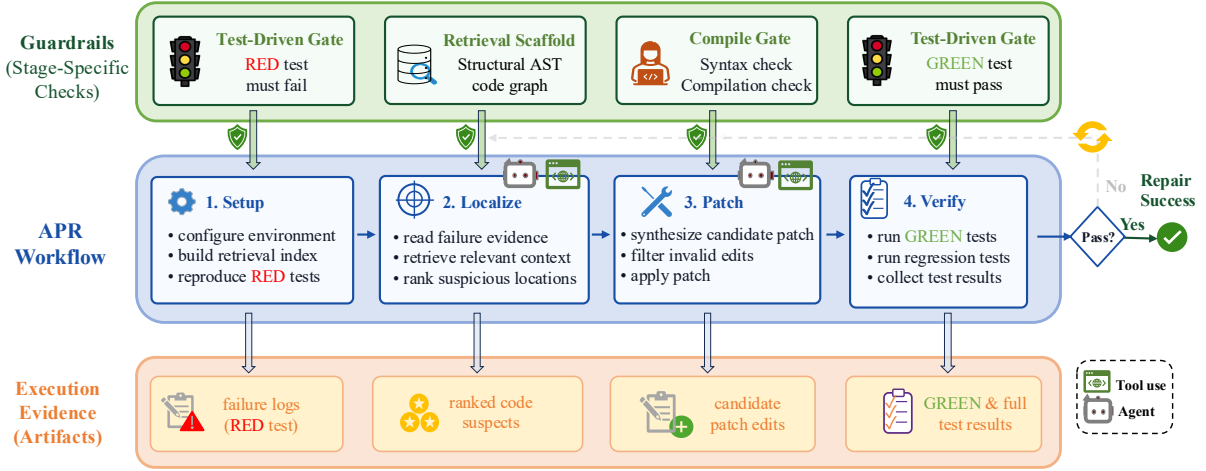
Guardrails
(Stage-Specific Checks)

Test-Driven Gate
RED test
must fail

Retrieval Scaffold
Structural AST
code graph

Compile Gate
Syntax check
Compilation check

Test-Driven Gate
GREEN test
must pass

APR
Workflow

1. Setup
• configure environment
• build retrieval index
• reproduce RED tests

2. Localize
• read failure evidence
• retrieve relevant context
• rank suspicious locations

3. Patch
• synthesize candidate patch
• filter invalid edits
• apply patch

4. Verify
• run GREEN tests
• run regression tests
• collect test results

No

Pass?

Yes

Repair
Success

Execution
Evidence
(Artifacts)

failure logs
(RED test)

ranked code
suspects

candidate
patch edits

GREEN & full
test results

Tool use
Agent